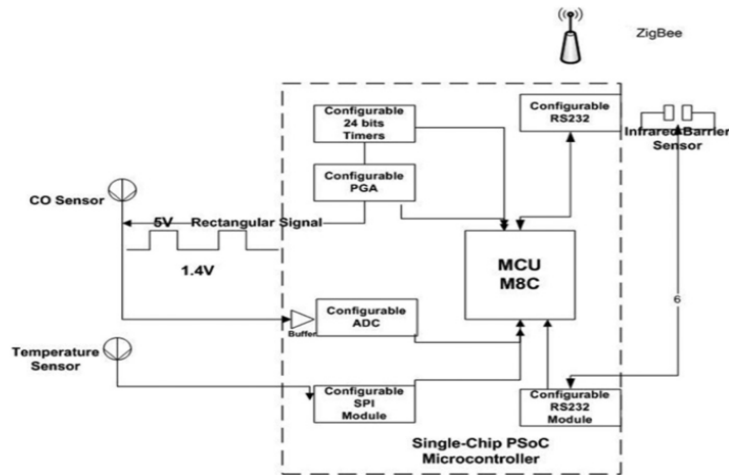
ZigBee

Configurable 24 bits Timers

Configurable RS232

Infrared Barrier Sensor

Configurable PGA

CO Sensor

5V Rectangular Signal

1.4V

MCU M8C

Configurable ADC

Buffer

6

Temperature Sensor

Configurable SPI Module

Configurable RS232 Module

Single-Chip PSoC Microcontroller